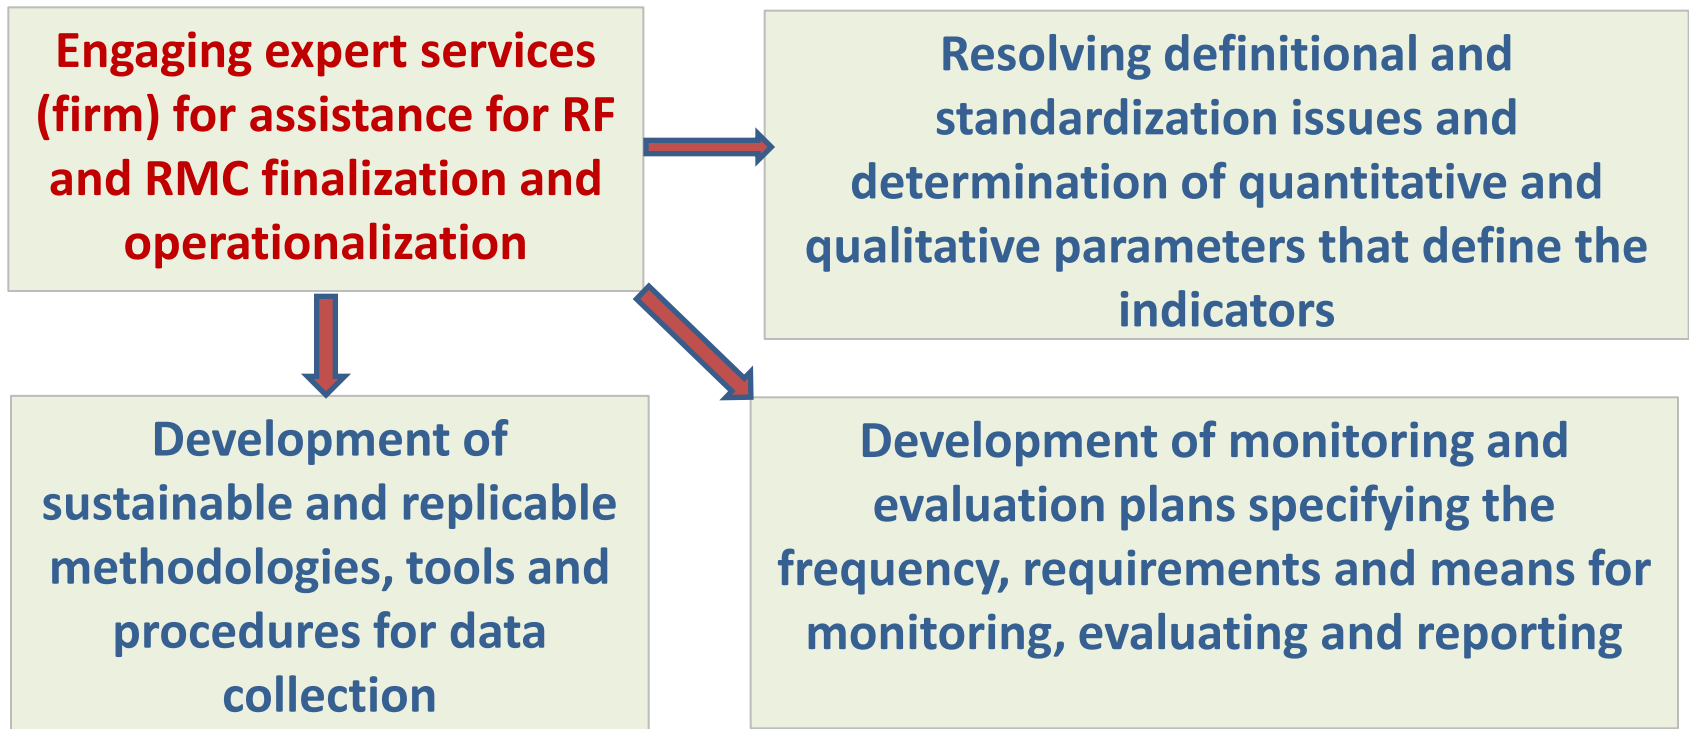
Engaging expert services (firm) for assistance for RF and RMC finalization and operationalization

Resolving definitional and standardization issues and determination of quantitative and qualitative parameters that define the indicators

Development of sustainable and replicable methodologies, tools and procedures for data collection

Development of monitoring and evaluation plans specifying the frequency, requirements and means for monitoring, evaluating and reporting